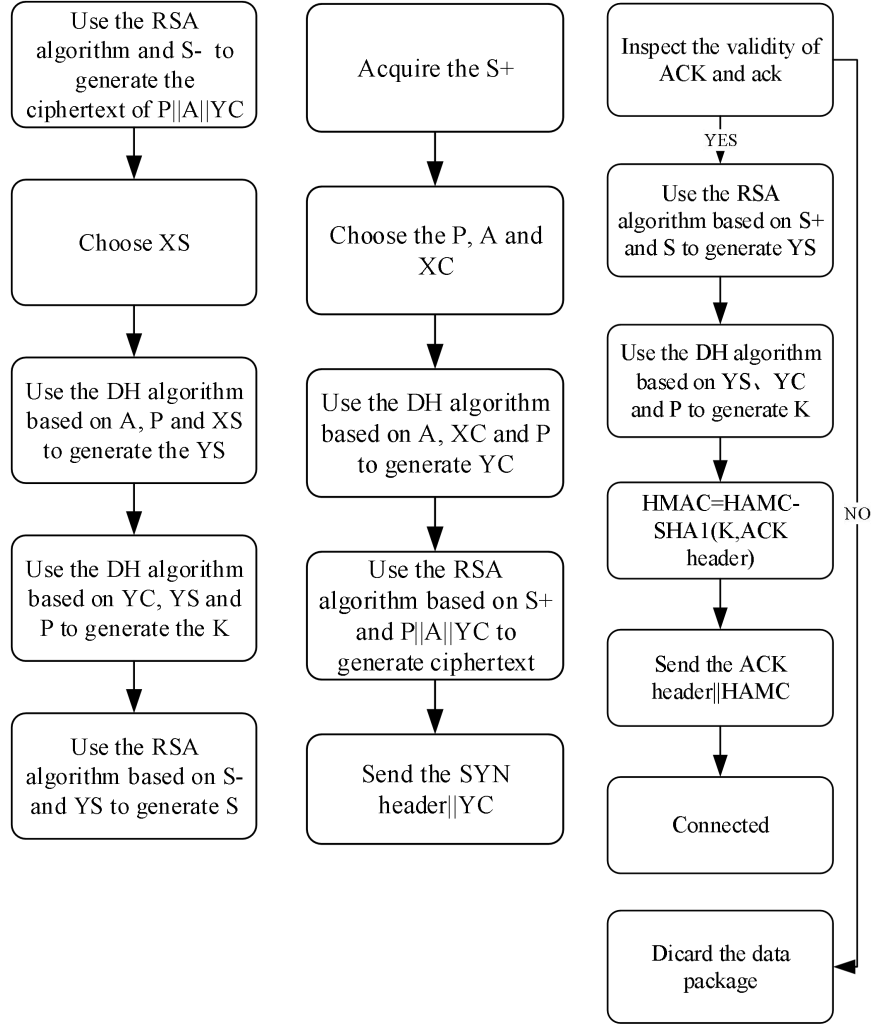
Use the RSA algorithm and S- to generate the ciphertext of P||A||YC

Choose XS

Use the DH algorithm based on A, P and XS to generate the YS

Use the DH algorithm based on YC, YS and P to generate the K

Use the RSA algorithm based on S- and YS to generate S

Acquire the S+

Choose the P, A and XC

Use the DH algorithm based on A, XC and P to generate YC

Use the RSA algorithm based on S+ and P||A||YC to generate ciphertext

Send the SYN header||YC

Inspect the validity of ACK and ack

YES

Use the RSA algorithm based on S+ and S to generate YS

Use the DH algorithm based on YS、YC and P to generate K

HMAC=HAMC-SHA1(K,ACK header)

Send the ACK header||HAMC

Connected

NO

Dicard the data package